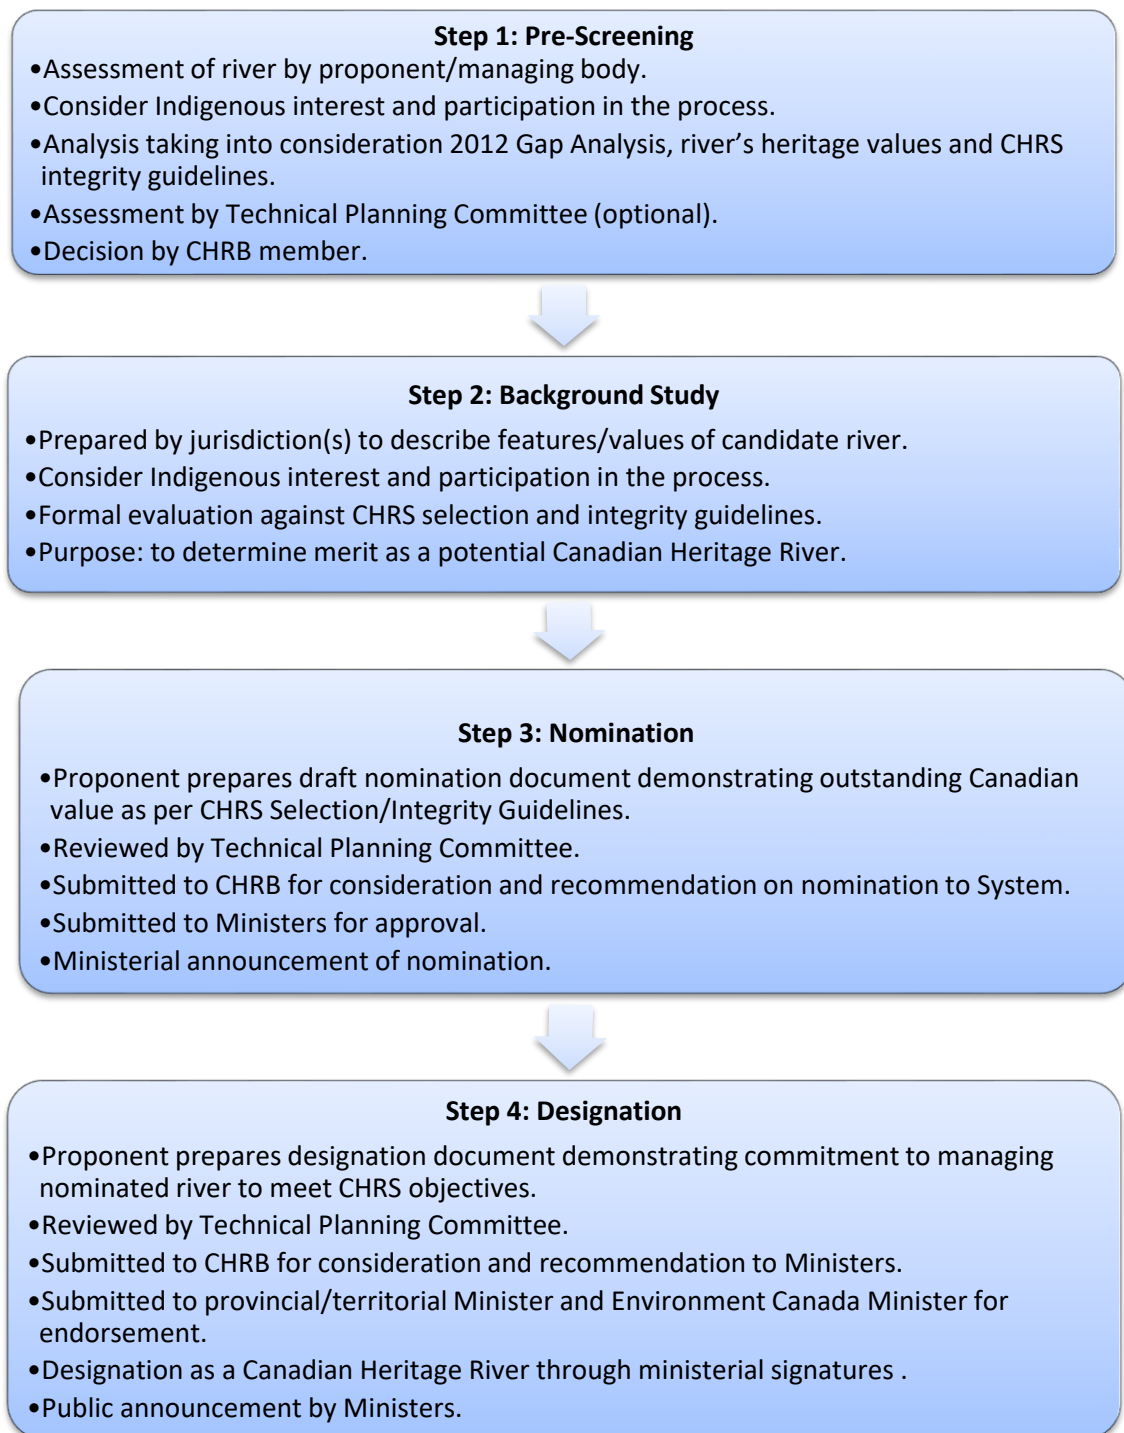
Step 1: Pre-Screening

•Assessment of river by proponent/managing body.
•Consider Indigenous interest and participation in the process.
•Analysis taking into consideration 2012 Gap Analysis, river's heritage values and CHRS integrity guidelines.
•Assessment by Technical Planning Committee (optional).
•Decision by CHRB member.

Step 2: Background Study

•Prepared by jurisdiction(s) to describe features/values of candidate river.
•Consider Indigenous interest and participation in the process.
•Formal evaluation against CHRS selection and integrity guidelines.
•Purpose: to determine merit as a potential Canadian Heritage River.

Step 3: Nomination

•Proponent prepares draft nomination document demonstrating outstanding Canadian value as per CHRS Selection/Integrity Guidelines.
•Reviewed by Technical Planning Committee.
•Submitted to CHRB for consideration and recommendation on nomination to System.
•Submitted to Ministers for approval.
•Ministerial announcement of nomination.

Step 4: Designation

•Proponent prepares designation document demonstrating commitment to managing nominated river to meet CHRS objectives.
•Reviewed by Technical Planning Committee.
•Submitted to CHRB for consideration and recommendation to Ministers.
•Submitted to provincial/territorial Minister and Environment Canada Minister for endorsement.
•Designation as a Canadian Heritage River through ministerial signatures .
•Public announcement by Ministers.